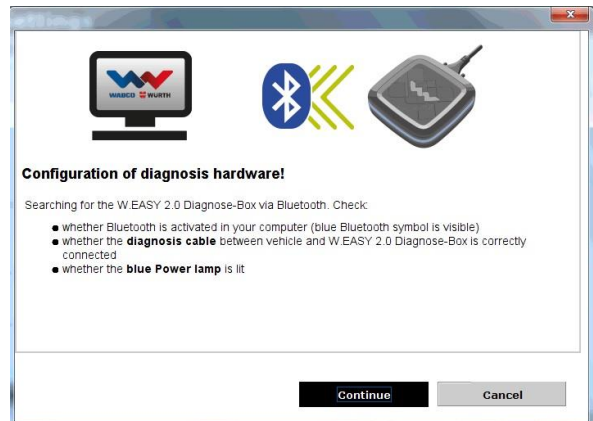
WABCO WÜRTH

Configuration of diagnosis hardware!

Searching for the W.EASY 2.0 Diagnose-Box via Bluetooth. Check:

- whether Bluetooth is activated in your computer (blue Bluetooth symbol is visible)
- whether the **diagnosis cable** between vehicle and W.EASY 2.0 Diagnose-Box is correctly connected
- whether the **blue Power lamp** is lit

Continue

Cancel